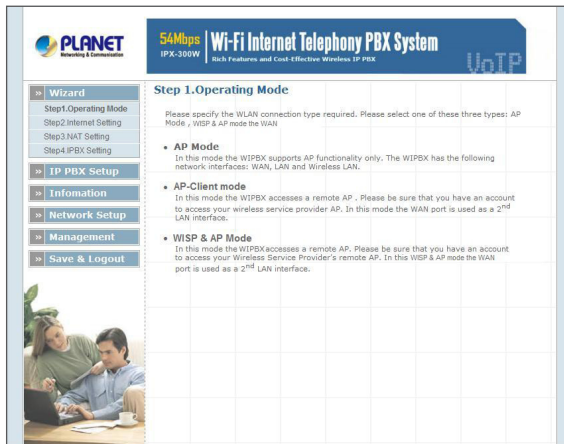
PLANET
Networking & Communication

54Mbps
IPX-300W
Wi-Fi Internet Telephony PBX System
Rich Features and Cost-Effective Wireless IP PBX
VoIP

» Wizard
Step1.Operating Mode
Step2.Internet Setting
Step3.NAT Setting
Step4.IPBX Setting
» IP PBX Setup
» Infomation
» Network Setup
» Management
» Save & Logout

Step 1.Operating Mode

Please specify the WLAN connection type required. Please select one of these three types: AP Mode , WISP & AP mode the WAN

• AP Mode
In this mode the WIPBX supports AP functionality only. The WIPBX has the following network interfaces: WAN, LAN and Wireless LAN.

• AP-Client mode
In this mode the WIPBX accesses a remote AP . Be sure that you have an account to access your wireless service provider AP. In this mode the WAN port is used as a 2$^{nd}$ LAN interface.

• WISP & AP Mode
In this mode the WIPBXaccesses a remote AP. Please be sure that you have an account to access your Wireless Service Provider's remote AP. In this WISP & AP mode the WAN port is used as a 2$^{nd}$ LAN interface.